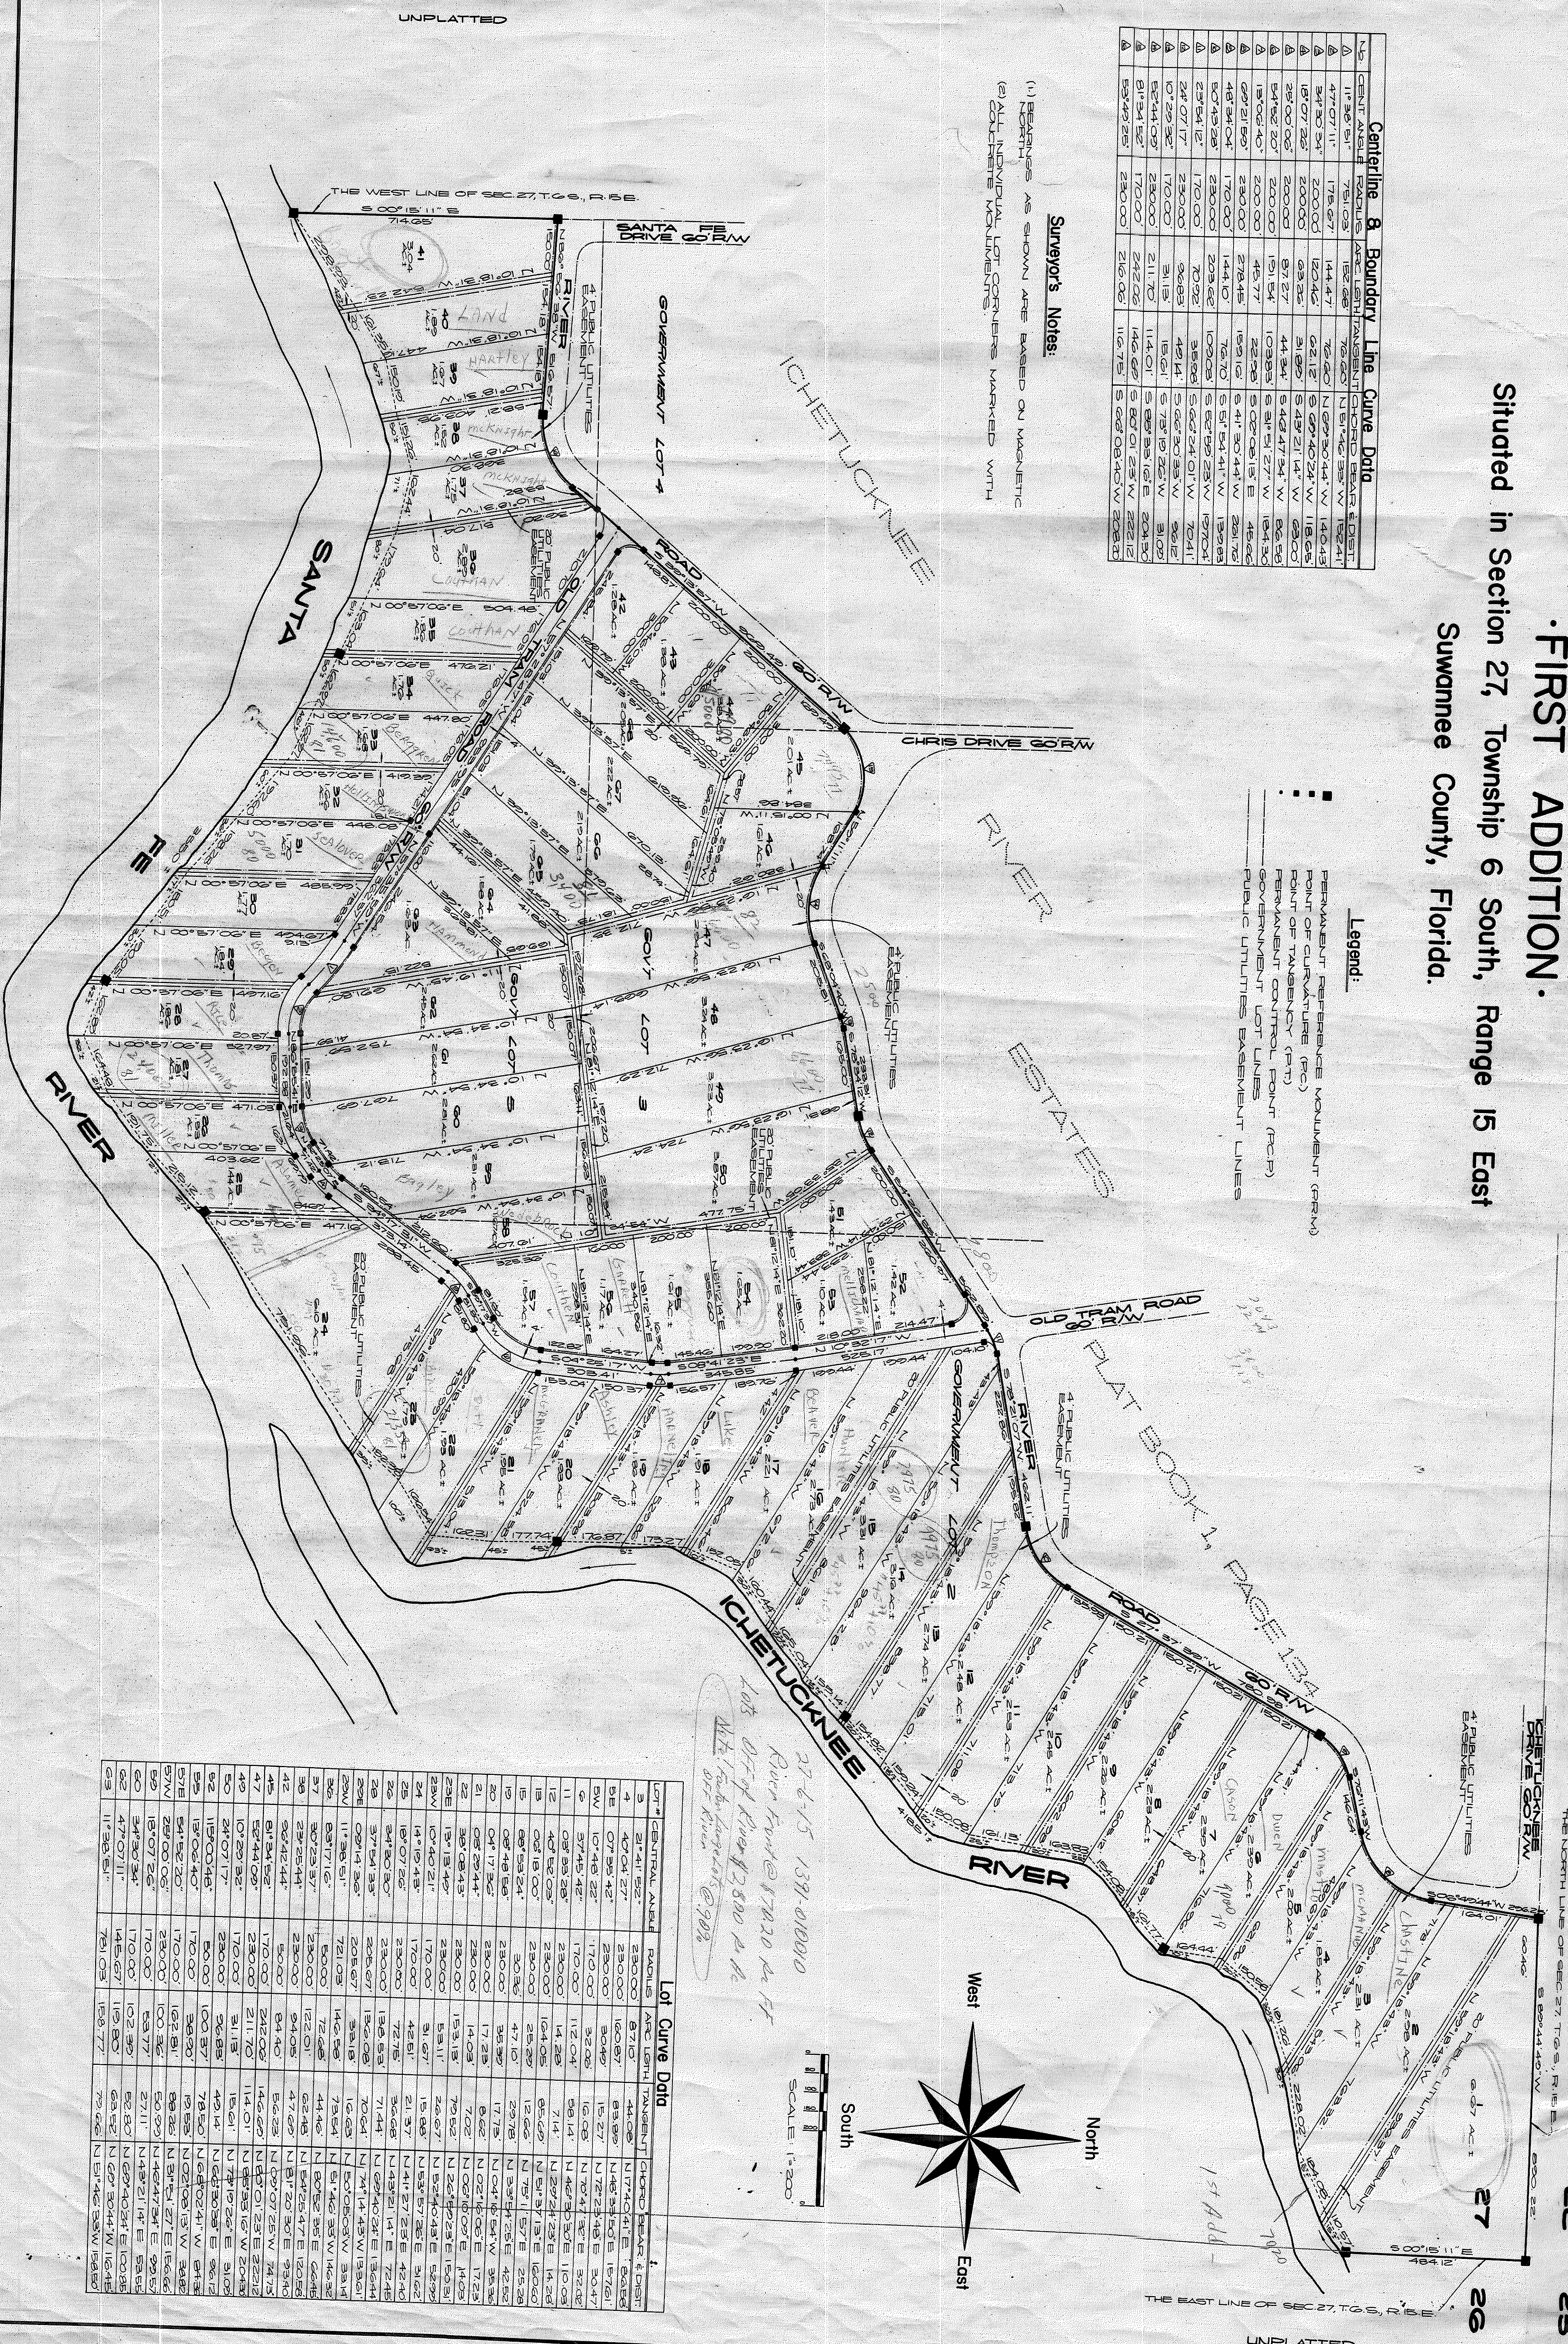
·FIRST ADDITION·
Situated in Section 27, Township 6 South, Range 15 East
Suwannee County, Florida.

Legend:
PERMANENT REFERENCE MONUMENT (P.R.M.)
POINT OF CURVATURE (P.C.)
POINT OF TANGENCY (P.T.)
PERMANENT CONTROL POINT (P.C.P.)
LOT LINES
PUBLIC UTILITIES EASEMENT LINES

Centerline & Boundary Line Curve Data

Surveyor's Notes:
(1) BEARINGS AS SHOWN ARE BASED ON MAGNETIC NORTH
(2) ALL INDIVIDUAL LOT CORNERS MARKED WITH CONCRETE MONUMENTS.

UNPLATTED

THE WEST LINE OF SEC. 27, T.6S., R.15E.

SANTA FE DRIVE 60' R/W

GOVERNMENT LOT 4

ICHETUCKNEE

RIVER

ESTATES

CHRIS DRIVE 60' R/W

ROAD 60' R/W

OLD TRAM ROAD 60' R/W

PLAT BOOK 1, PAGE 134

GOV'T LOT 3

GOVERNMENT LOT 2

SANTA

FE

RIVER

ICHETUCKNEE

RIVER

ICHETUCKNEE DRIVE 60' R/W

THE NORTH LINE OF SEC. 27, T.6S., R.15E.

THE EAST LINE OF SEC. 27, T.6S., R.15E.

27

26

UNPLATTED

North

South

East

West

SCALE 1"=200'

Lot Curve Data

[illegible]